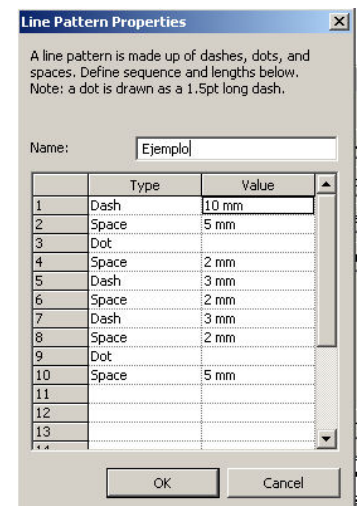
Line Pattern Properties

A line pattern is made up of dashes, dots, and spaces. Define sequence and lengths below. Note: a dot is drawn as a 1.5pt long dash.

Name: Ejemplo

|  | Type | Value |
|---|---|---|
| 1 | Dash | 10 mm |
| 2 | Space | 5 mm |
| 3 | Dot |  |
| 4 | Space | 2 mm |
| 5 | Dash | 3 mm |
| 6 | Space | 2 mm |
| 7 | Dash | 3 mm |
| 8 | Space | 2 mm |
| 9 | Dot |  |
| 10 | Space | 5 mm |
| 11 |  |  |
| 12 |  |  |
| 13 |  |  |
| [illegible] |  |  |

OK Cancel